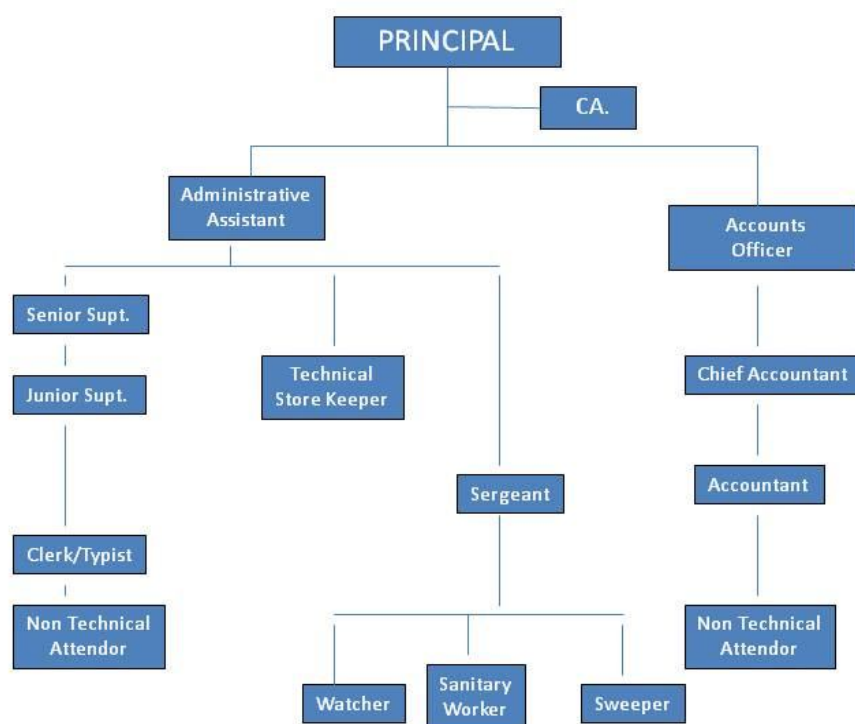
PRINCIPAL

CA.

Administrative Assistant

Accounts Officer

Senior Supt.

Junior Supt.

Technical Store Keeper

Chief Accountant

Sergeant

Accountant

Clerk/Typist

Non Technical Attendor

Non Technical Attendor

Watcher

Sanitary Worker

Sweeper